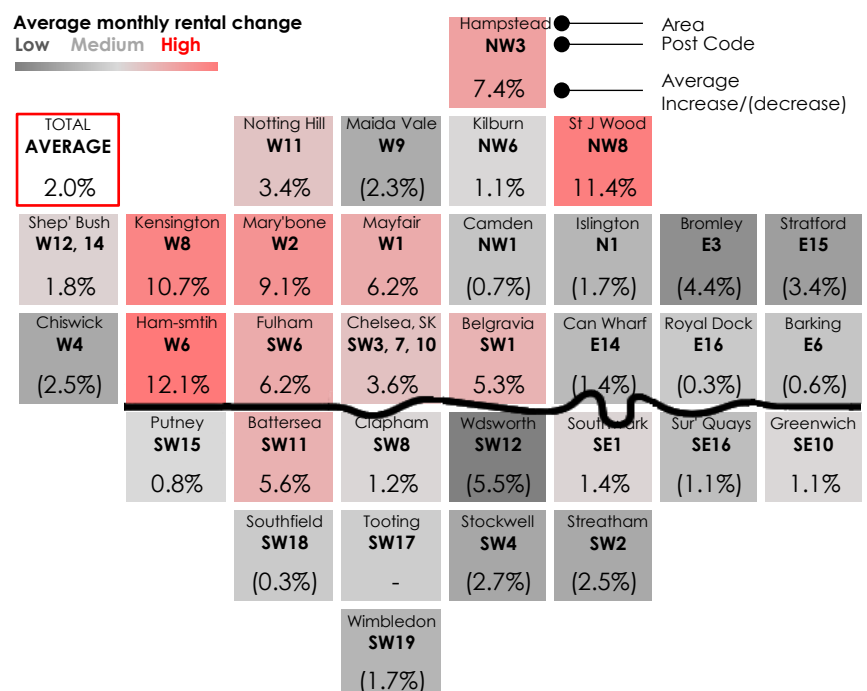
Average monthly rental change
Low Medium High

Hampstead
NW3
7.4%

Area
Post Code
Average Increase/(decrease)

TOTAL
AVERAGE
2.0%

Notting Hill
W11
3.4%

Maida Vale
W9
(2.3%)

Kilburn
NW6
1.1%

St J Wood
NW8
11.4%

Shep' Bush
W12, 14
1.8%

Kensington
W8
10.7%

Mary'bone
W2
9.1%

Mayfair
W1
6.2%

Camden
NW1
(0.7%)

Islington
N1
(1.7%)

Bromley
E3
(4.4%)

Stratford
E15
(3.4%)

Chiswick
W4
(2.5%)

Ham-smtih
W6
12.1%

Fulham
SW6
6.2%

Chelsea, SK
SW3, 7, 10
3.6%

Belgravia
SW1
5.3%

Can Wharf
E14
(1.4%)

Royal Dock
E16
(0.3%)

Barking
E6
(0.6%)

Putney
SW15
0.8%

Battersea
SW11
5.6%

Clapham
SW8
1.2%

Wdsworth
SW12
(5.5%)

Southwark
SE1
1.4%

Sur' Quays
SE16
(1.1%)

Greenwich
SE10
1.1%

Southfield
SW18
(0.3%)

Tooting
SW17
-

Stockwell
SW4
(2.7%)

Streatham
SW2
(2.5%)

Wimbledon
SW19
(1.7%)